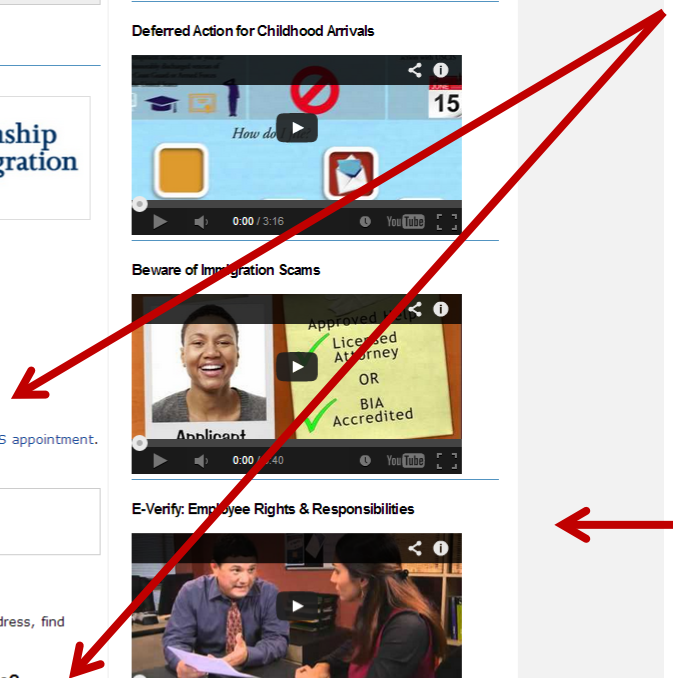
nship
gration

S appointment.

dress, find

Deferred Action for Childhood Arrivals

15

How do I

0:00 / 3:16

YouTube

Beware of Immigration Scams

Approved Help

Licensed Attorney

OR

BIA Accredited

Applicant

0:00 / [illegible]:40

YouTube

E-Verify: Employee Rights & Responsibilities